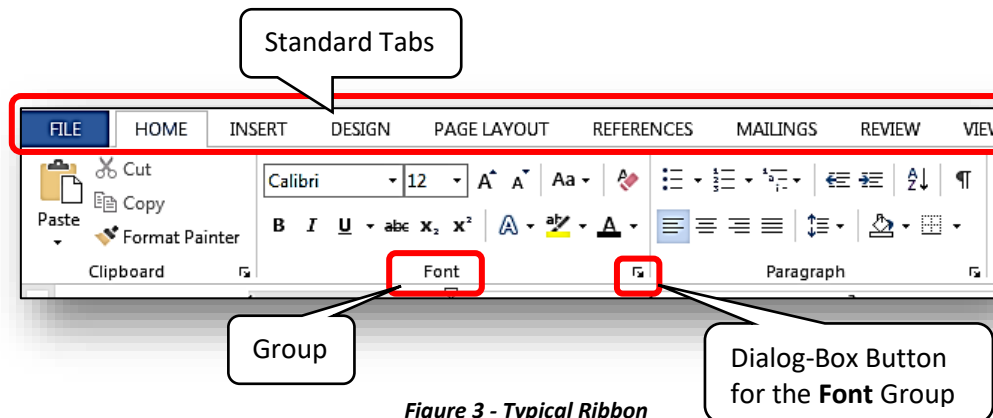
Standard Tabs

FILE HOME INSERT DESIGN PAGE LAYOUT REFERENCES MAILINGS REVIEW VIEW

Cut
Copy
Paste
Format Painter
Clipboard

Calibri 12
B I U abc $x_2$ $x^2$
Font

Paragraph

Group

Dialog-Box Button for the **Font** Group

*Figure 3 - Typical Ribbon*